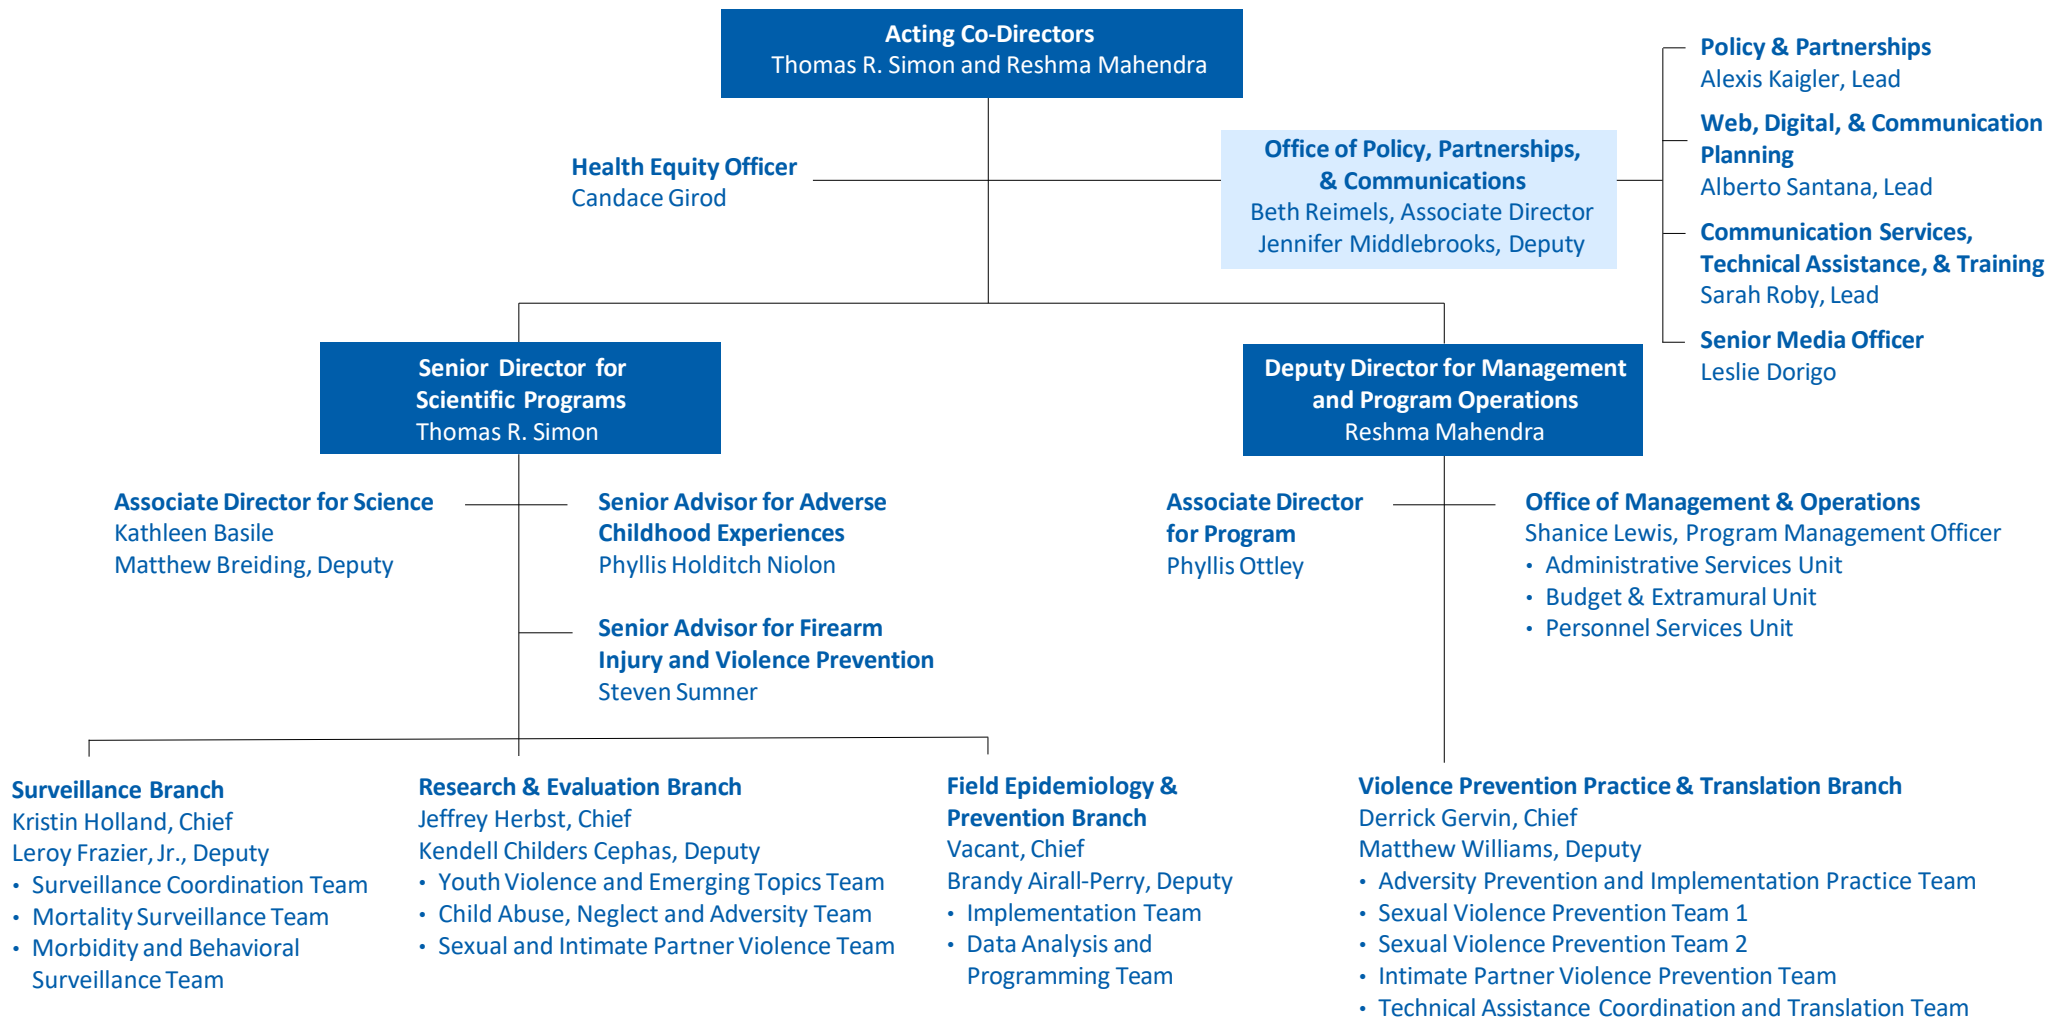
Acting Co-Directors
Thomas R. Simon and Reshma Mahendra

Health Equity Officer
Candace Girod

Office of Policy, Partnerships, & Communications
Beth Reimels, Associate Director
Jennifer Middlebrooks, Deputy

Policy & Partnerships
Alexis Kaigler, Lead

Web, Digital, & Communication Planning
Alberto Santana, Lead

Communication Services, Technical Assistance, & Training
Sarah Roby, Lead

Senior Media Officer
Leslie Dorigo

Senior Director for Scientific Programs
Thomas R. Simon

Deputy Director for Management and Program Operations
Reshma Mahendra

Associate Director for Science
Kathleen Basile
Matthew Breiding, Deputy

Senior Advisor for Adverse Childhood Experiences
Phyllis Holditch Niolon

Senior Advisor for Firearm Injury and Violence Prevention
Steven Sumner

Associate Director for Program
Phyllis Ottley

Office of Management & Operations
Shanice Lewis, Program Management Officer
• Administrative Services Unit
• Budget & Extramural Unit
• Personnel Services Unit

Surveillance Branch
Kristin Holland, Chief
Leroy Frazier, Jr., Deputy
• Surveillance Coordination Team
• Mortality Surveillance Team
• Morbidity and Behavioral Surveillance Team

Research & Evaluation Branch
Jeffrey Herbst, Chief
Kendell Childers Cephas, Deputy
• Youth Violence and Emerging Topics Team
• Child Abuse, Neglect and Adversity Team
• Sexual and Intimate Partner Violence Team

Field Epidemiology & Prevention Branch
Vacant, Chief
Brandy Airall-Perry, Deputy
• Implementation Team
• Data Analysis and Programming Team

Violence Prevention Practice & Translation Branch
Derrick Gervin, Chief
Matthew Williams, Deputy
• Adversity Prevention and Implementation Practice Team
• Sexual Violence Prevention Team 1
• Sexual Violence Prevention Team 2
• Intimate Partner Violence Prevention Team
• Technical Assistance Coordination and Translation Team